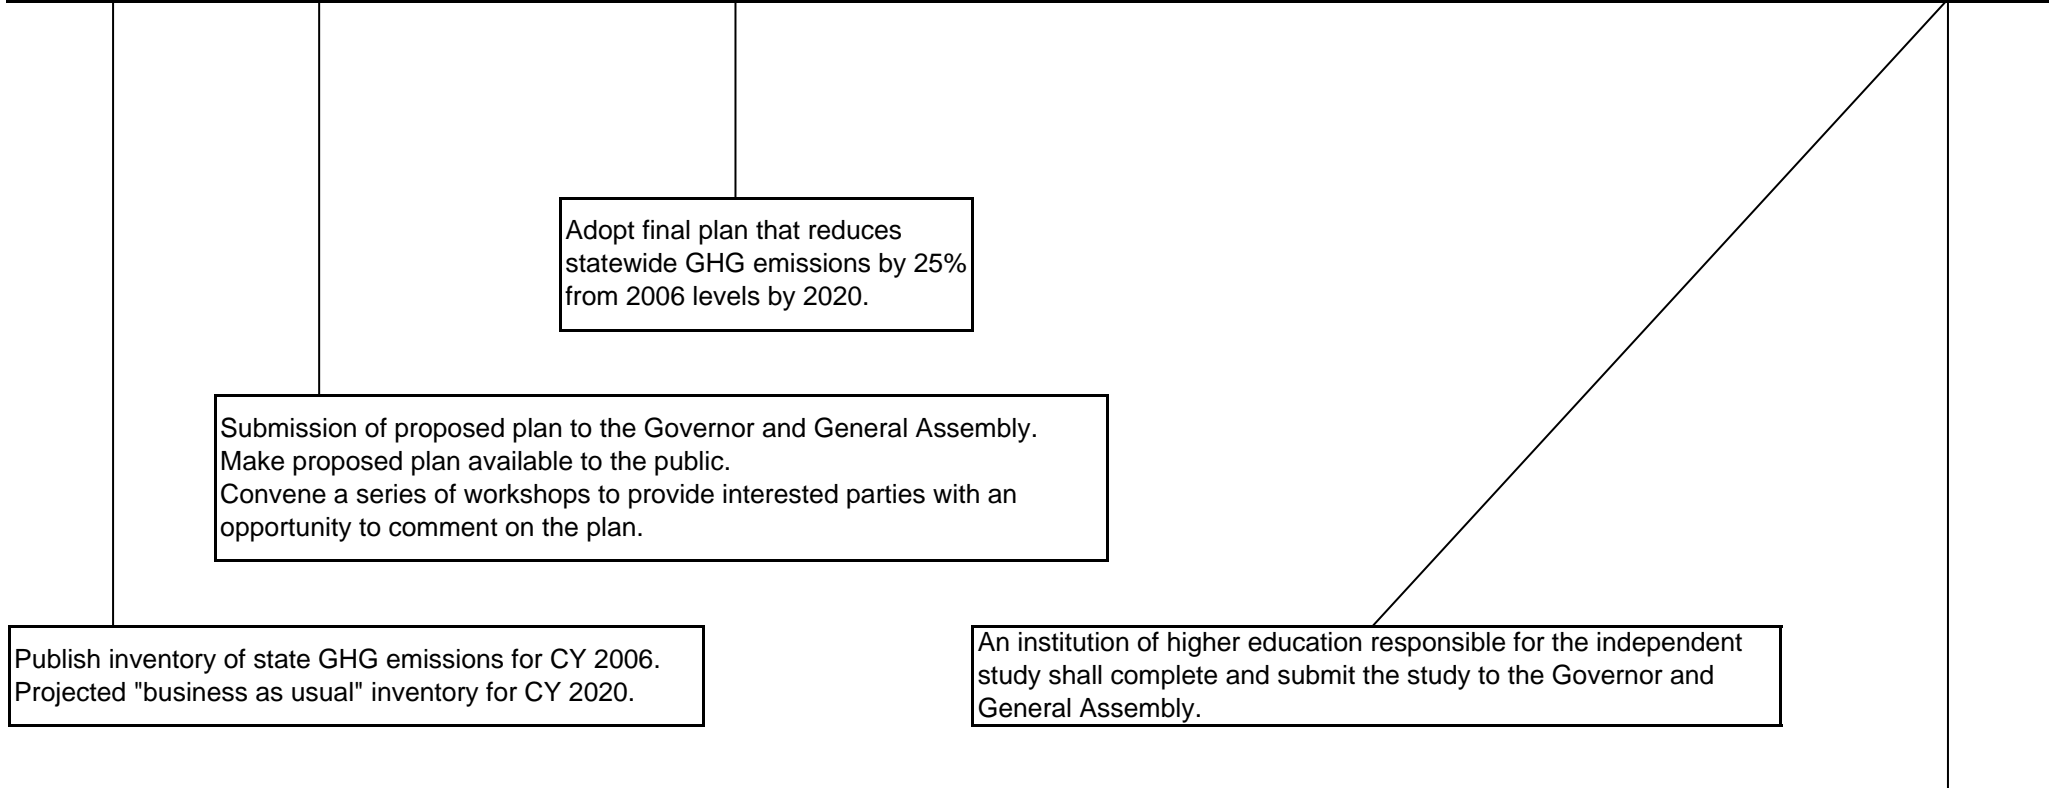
Adopt final plan that reduces statewide GHG emissions by 25% from 2006 levels by 2020.

Submission of proposed plan to the Governor and General Assembly.
Make proposed plan available to the public.
Convene a series of workshops to provide interested parties with an opportunity to comment on the plan.

Publish inventory of state GHG emissions for CY 2006.
Projected "business as usual" inventory for CY 2020.

An institution of higher education responsible for the independent study shall complete and submit the study to the Governor and General Assembly.